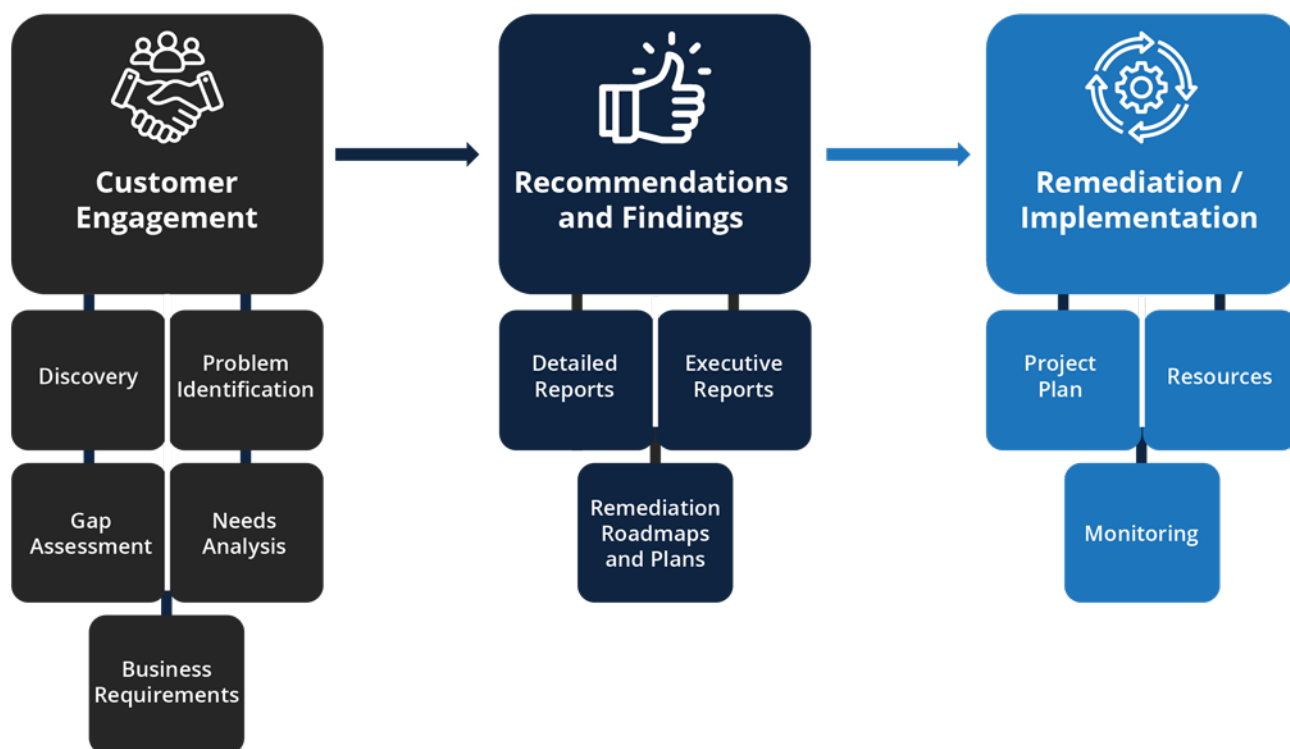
Customer Engagement

Discovery

Problem Identification

Gap Assessment

Needs Analysis

Business Requirements

Recommendations and Findings

Detailed Reports

Executive Reports

Remediation Roadmaps and Plans

Remediation / Implementation

Project Plan

Resources

Monitoring